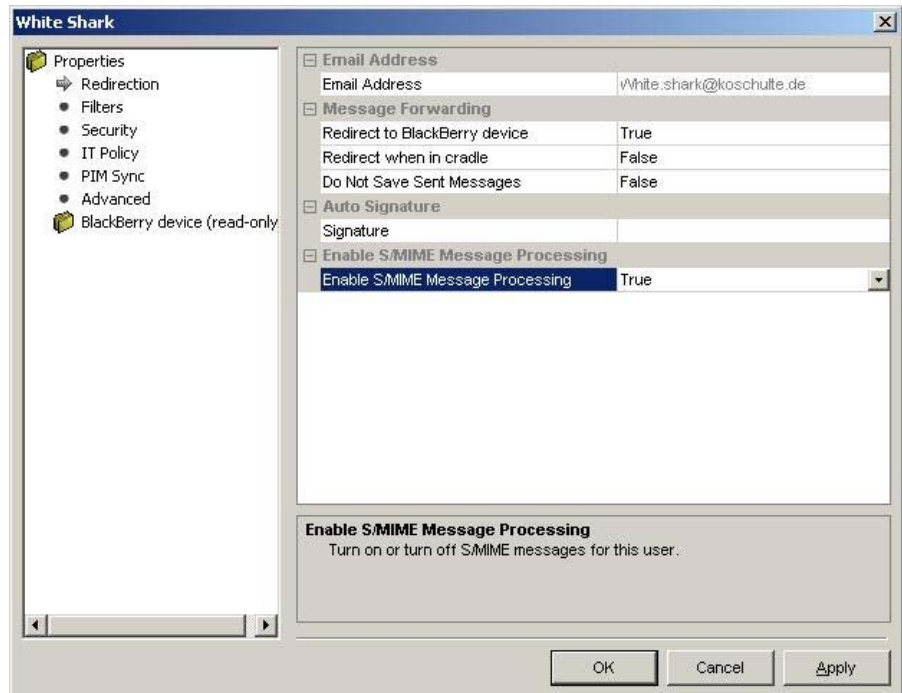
White Shark

Properties
Redirection
Filters
Security
IT Policy
PIM Sync
Advanced
BlackBerry device (read-only

| Email Address | |
|---|---|
| Email Address | White.shark@koschulte.de |
| **Message Forwarding** | |
| Redirect to BlackBerry device | True |
| Redirect when in cradle | False |
| Do Not Save Sent Messages | False |
| **Auto Signature** | |
| Signature | |
| **Enable S/MIME Message Processing** | |
| Enable S/MIME Message Processing | True |

Enable S/MIME Message Processing
Turn on or turn off S/MIME messages for this user.

OK Cancel Apply